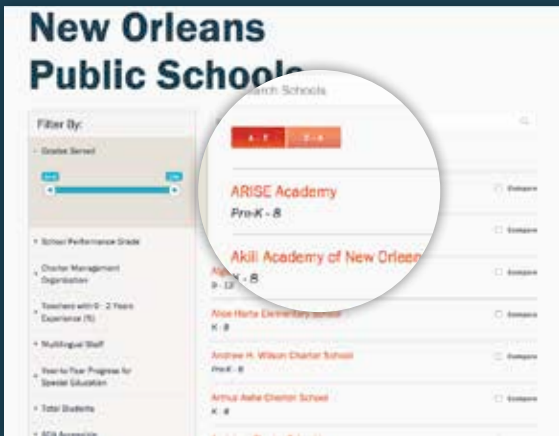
New Orleans
Public Schools

Filter By:

Grades Served

School Performance Grade

Charter Management Organization

Teachers with 0 - 2 Years Experience (%)

Multilingual Staff

Year-to-Year Progress for Special Education

Total Students

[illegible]

Search Schools

A - Z

Z - A

ARISE Academy
Pre-K - 8

Akili Academy of New Orleans
K - 8

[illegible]
9 - 12

Alice Harte Elementary School
K - 8

Andrew H. Wilson Charter School
Pre-K - 8

Arthur Ashe Charter School
K - 8

Compare
Compare
Compare
Compare
Compare
Compare